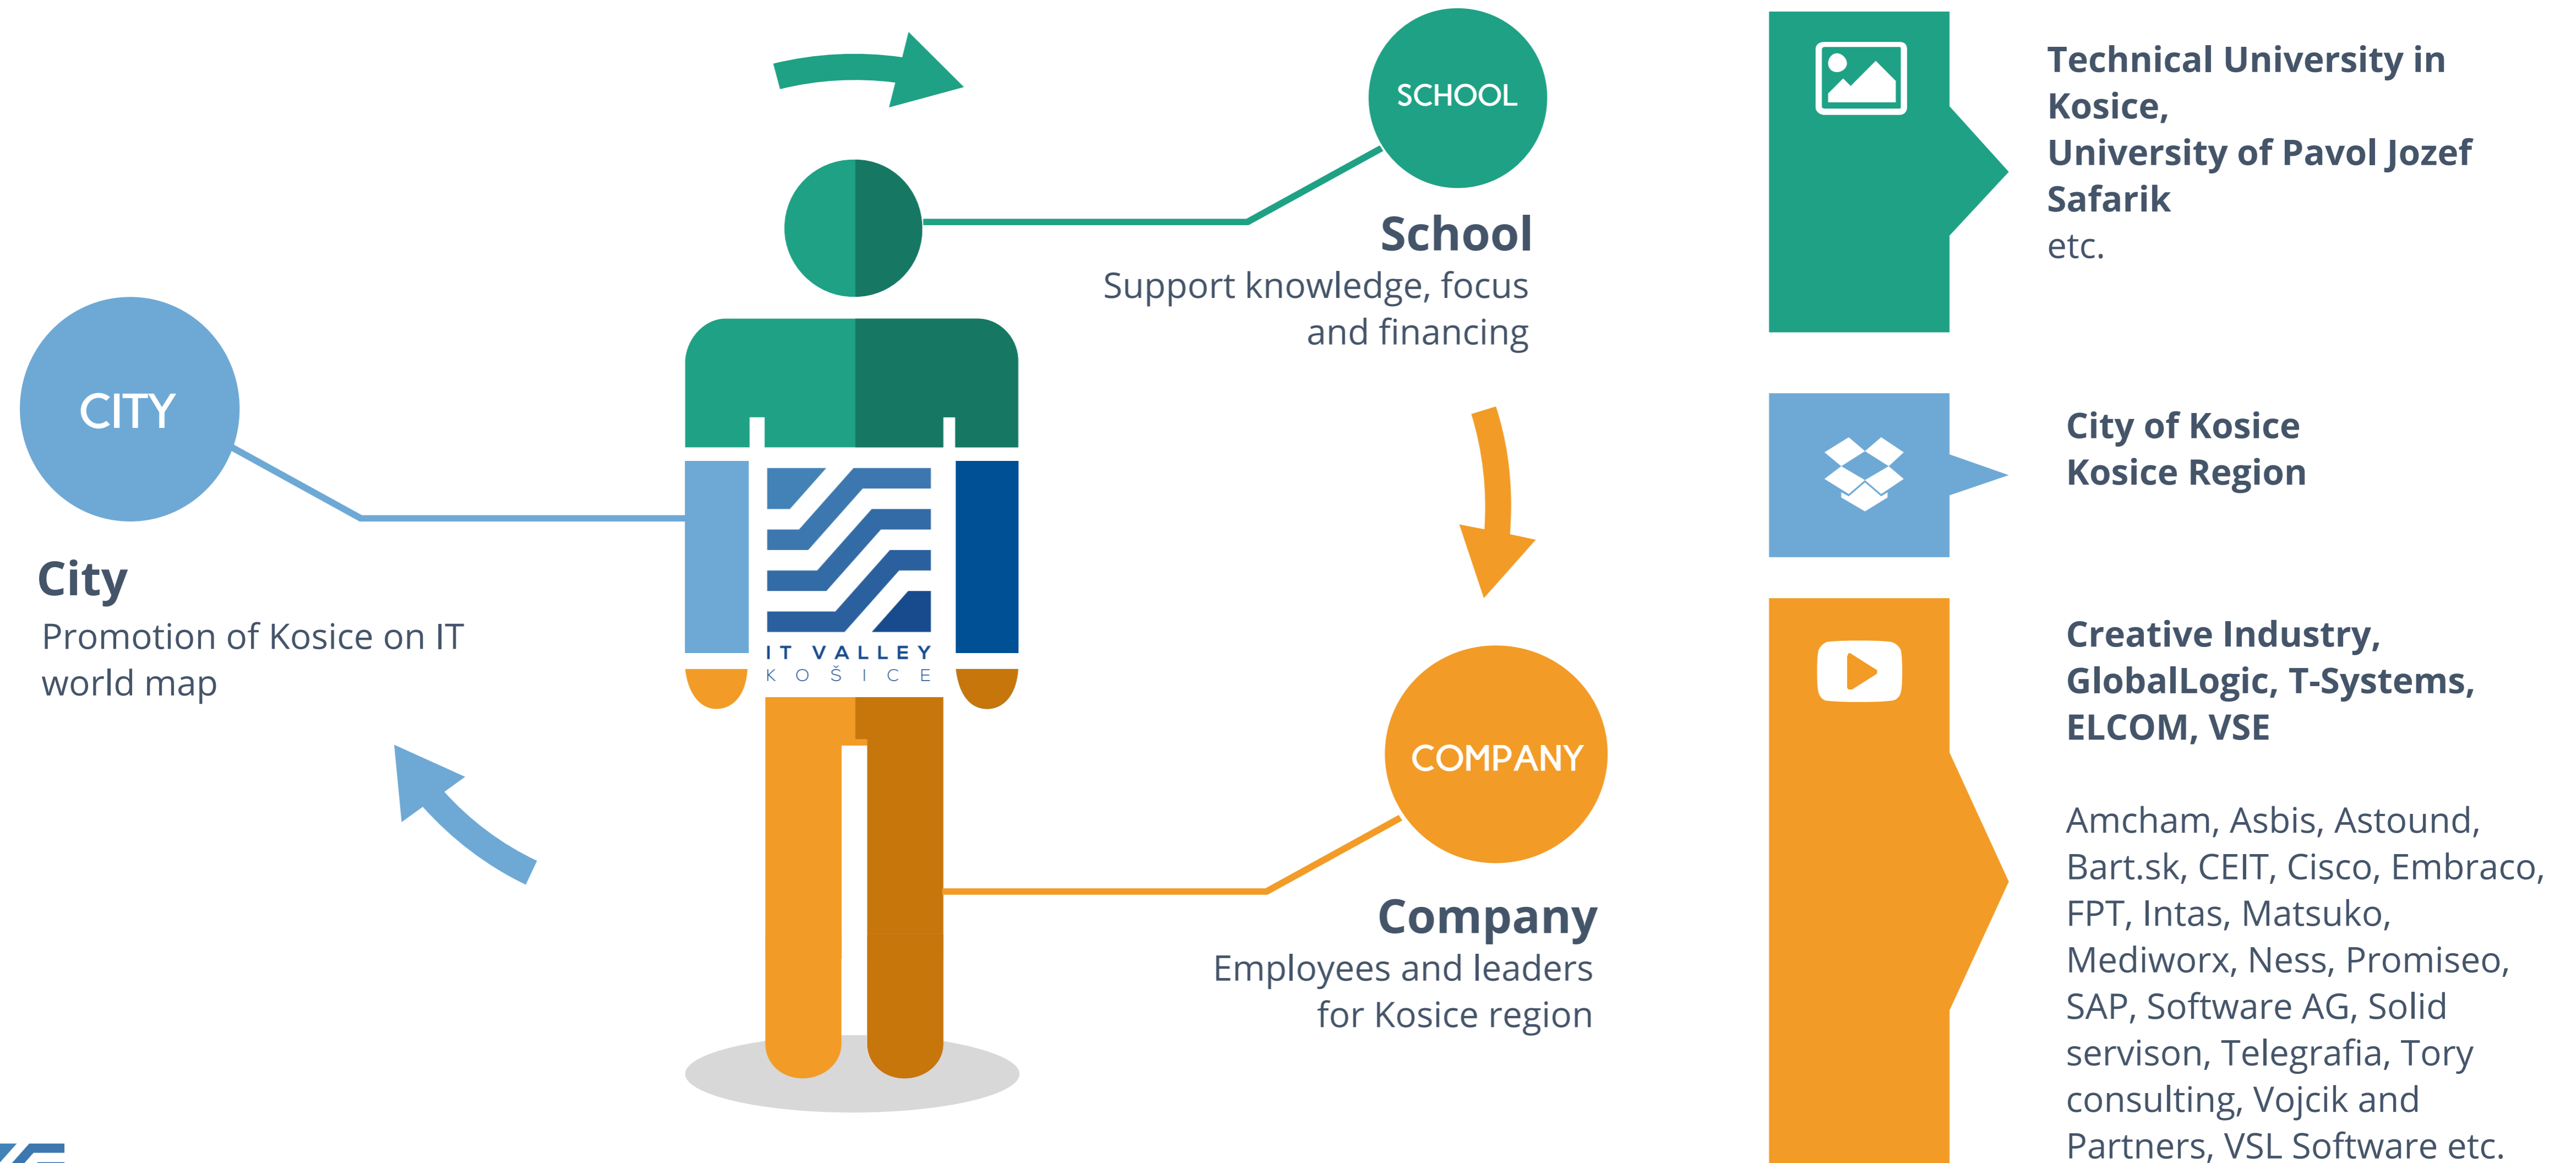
SCHOOL

School
Support knowledge, focus and financing

CITY

City
Promotion of Kosice on IT world map

IT VALLEY
KOŠICE

COMPANY

Company
Employees and leaders for Kosice region

Technical University in Kosice,
University of Pavol Jozef Safarik
etc.

City of Kosice
Kosice Region

Creative Industry, GlobalLogic, T-Systems, ELCOM, VSE

Amcham, Asbis, Astound, Bart.sk, CEIT, Cisco, Embraco, FPT, Intas, Matsuko, Mediworx, Ness, Promiseo, SAP, Software AG, Solid servison, Telegrafia, Tory consulting, Vojcik and Partners, VSL Software etc.